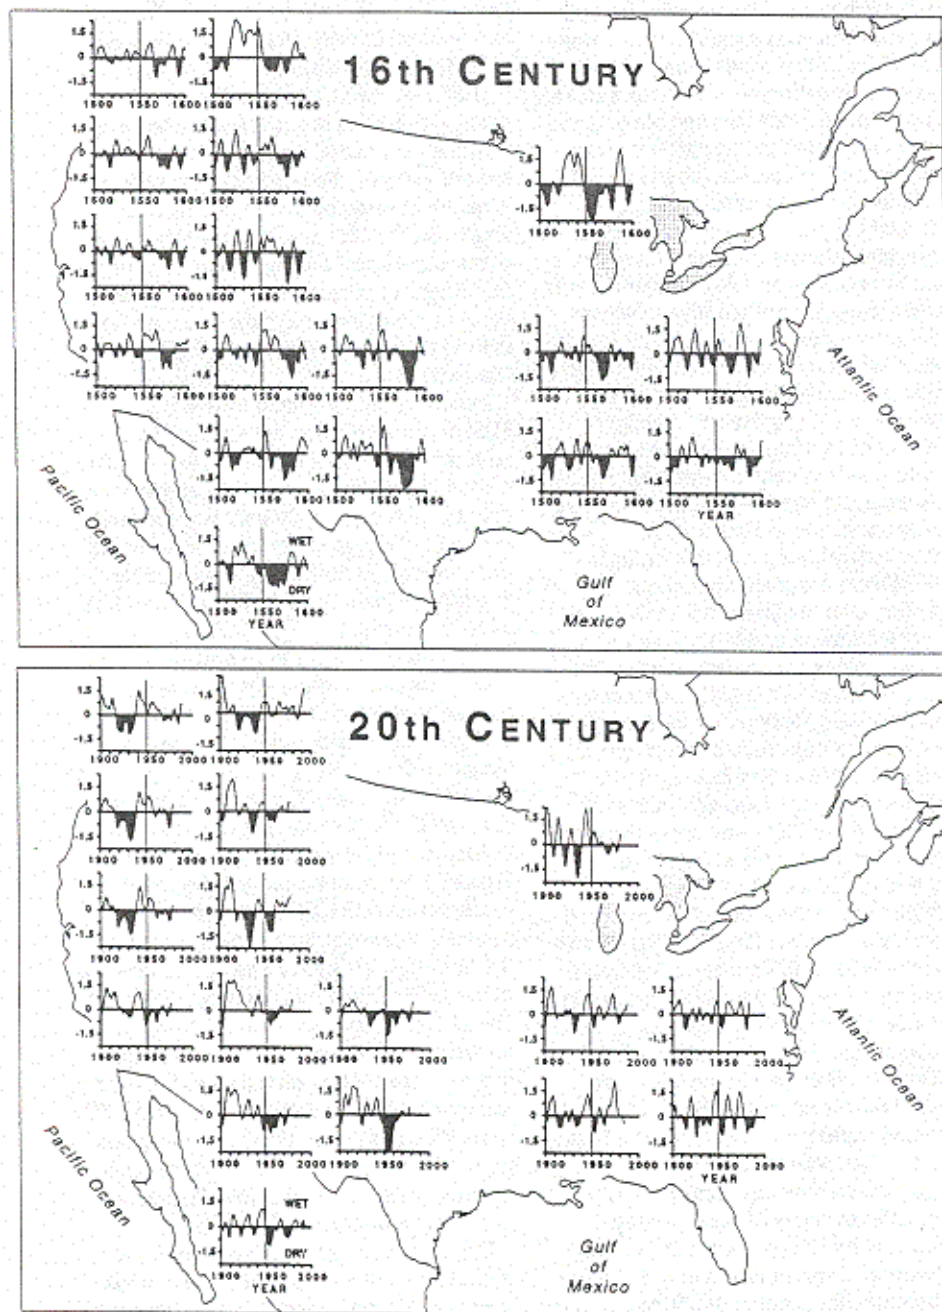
16th CENTURY

Pacific Ocean

Atlantic Ocean

Gulf of Mexico

WET

DRY

YEAR

1.5
0
-1.5
1500 1550 1600

20th CENTURY

Pacific Ocean

Atlantic Ocean

Gulf of Mexico

WET

DRY

YEAR

1.5
0
-1.5
1900 1950 2000